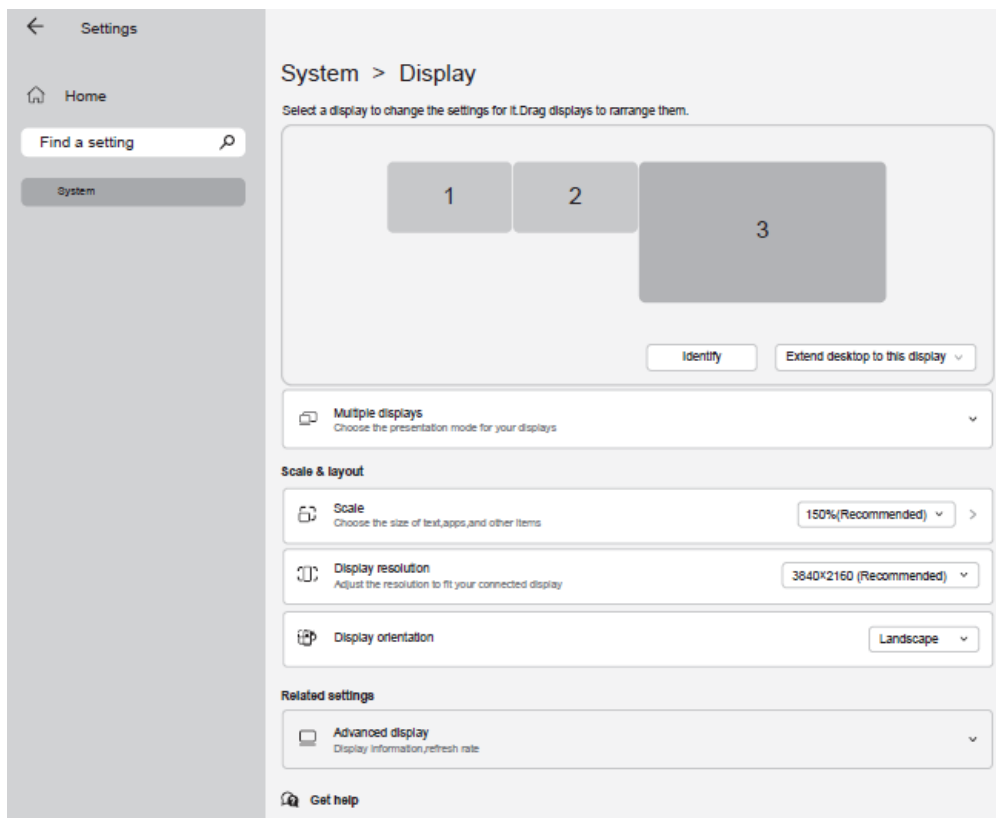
Settings

Home

Find a setting

System

System > Display

Select a display to change the settings for it.Drag displays to rarrange them.

1

2

3

Identify

Extend desktop to this display

Multiple displays
Choose the presentation mode for your displays

Scale & layout

Scale
Choose the size of text,apps,and other items

150%(Recommended)

Display resolution
Adjust the resolution to fit your connected display

3840×2160 (Recommended)

Display orientation

Landscape

Related settings

Advanced display
Display information,refresh rate

Get help